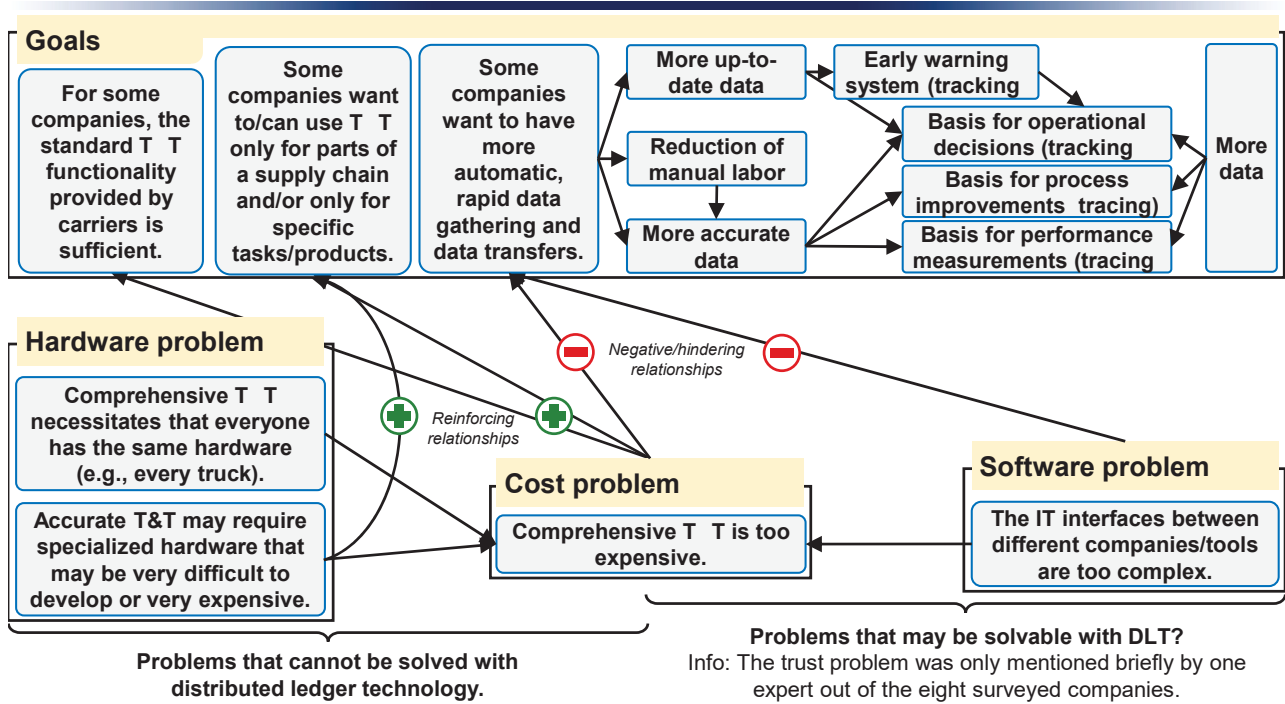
Goals

For some companies, the standard T T functionality provided by carriers is sufficient.

Some companies want to/can use T T only for parts of a supply chain and/or only for specific tasks/products.

Some companies want to have more automatic, rapid data gathering and data transfers.

More up-to-date data

Reduction of manual labor

More accurate data

Early warning system (tracking

Basis for operational decisions (tracking

Basis for process improvements tracing)

Basis for performance measurements (tracing

More data

Hardware problem

Comprehensive T T necessitates that everyone has the same hardware (e.g., every truck).

Accurate T&T may require specialized hardware that may be very difficult to develop or very expensive.

Reinforcing relationships

Negative/hindering relationships

Cost problem

Comprehensive T T is too expensive.

Software problem

The IT interfaces between different companies/tools are too complex.

Problems that cannot be solved with distributed ledger technology.

Problems that may be solvable with DLT?
Info: The trust problem was only mentioned briefly by one expert out of the eight surveyed companies.